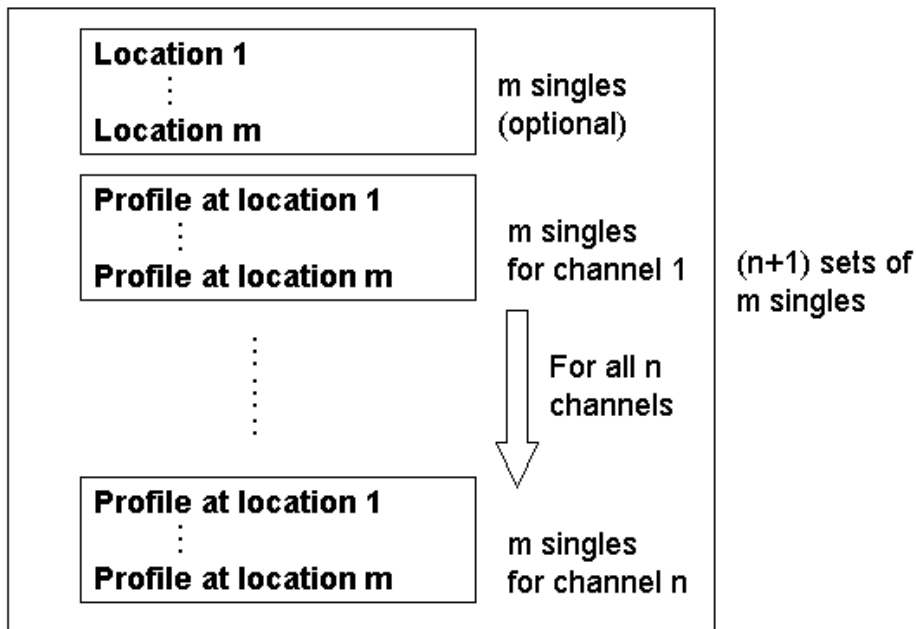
Location 1
⋮
Location m

m singles (optional)

Profile at location 1
⋮
Profile at location m

m singles for channel 1

(n+1) sets of m singles

For all n channels

Profile at location 1
⋮
Profile at location m

m singles for channel n